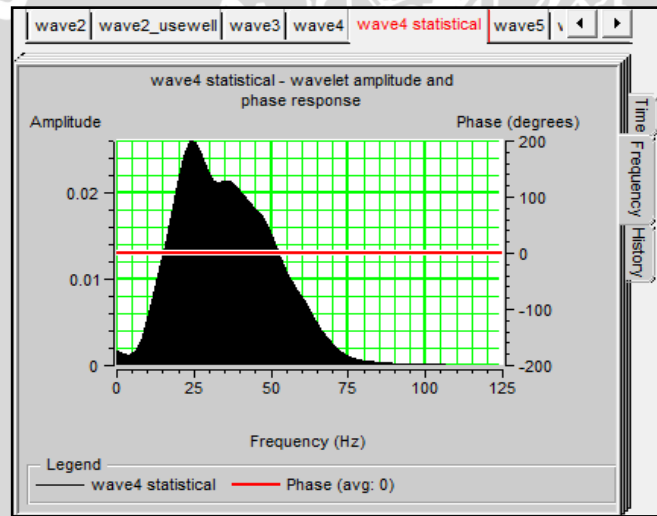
wave2 | wave2_usewell | wave3 | wave4 | wave4 statistical | wave5 | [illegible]

wave4 statistical - wavelet amplitude and phase response

Amplitude

Phase (degrees)

0.02

0.01

0

200

100

0

-100

-200

0 25 50 75 100 125

Frequency (Hz)

Time

Frequency

History

Legend

wave4 statistical

Phase (avg: 0)